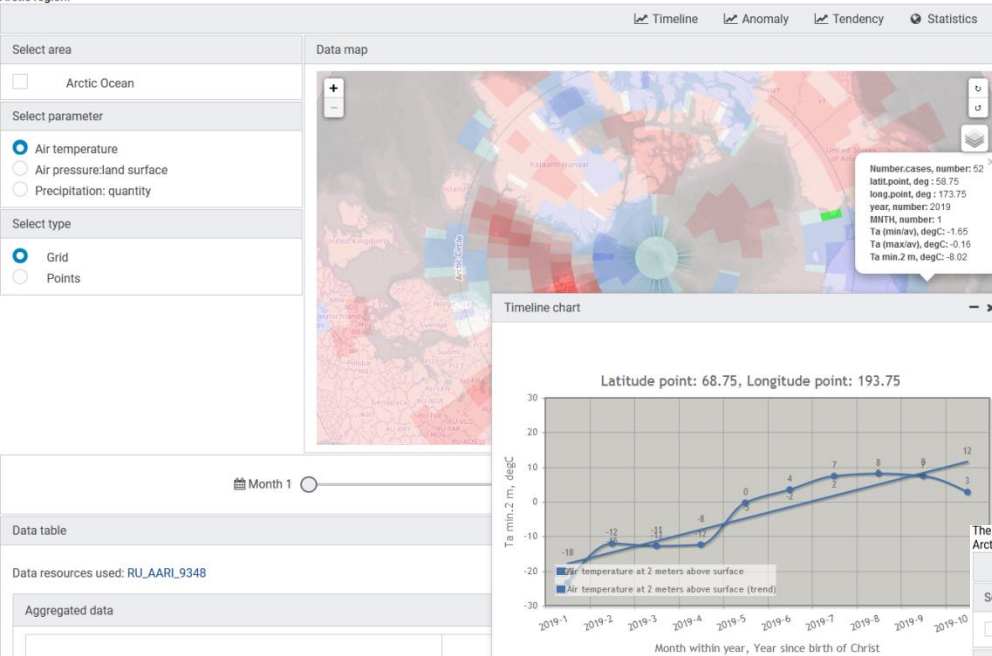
Arctic region

Timeline Anomaly Tendency Statistics

Select area

Arctic Ocean

Select parameter

Air temperature

Air pressure:land surface

Precipitation: quantity

Select type

Grid

Points

Data map

+

−

Kalaallit Nunaat

Iceland

United Kingdom

Arctic Circle

Norge

Sverige

Suomi

Polska

United States

Number.cases, number: 52
latit.point, deg : 58.75
long.point, deg : 173.75
year, number: 2019
MNTH, number: 1
Ta (min/av), degC: -1.65
Ta (max/av), degC: -0.16
Ta min.2 m, degC: -8.02

Timeline chart

Latitude point: 68.75, Longitude point: 193.75

| 30 |
|---|
| 20 |
| 10 |
| 0 |
| -10 |
| -20 |
| -30 |

Ta min.2 m, degC

-18 -12 -12 -11 -12 -8 0 -5 4 -2 7 2 8 9 8 12 3

Air temperature at 2 meters above surface

Air temperature at 2 meters above surface (trend)

2019-1 2019-2 2019-3 2019-4 2019-5 2019-6 2019-7 2019-8 2019-9 2019-10

Month within year, Year since birth of Christ

Month 1

Data table

Data resources used: RU_AARI_9348

Aggregated data

The
Arct

S